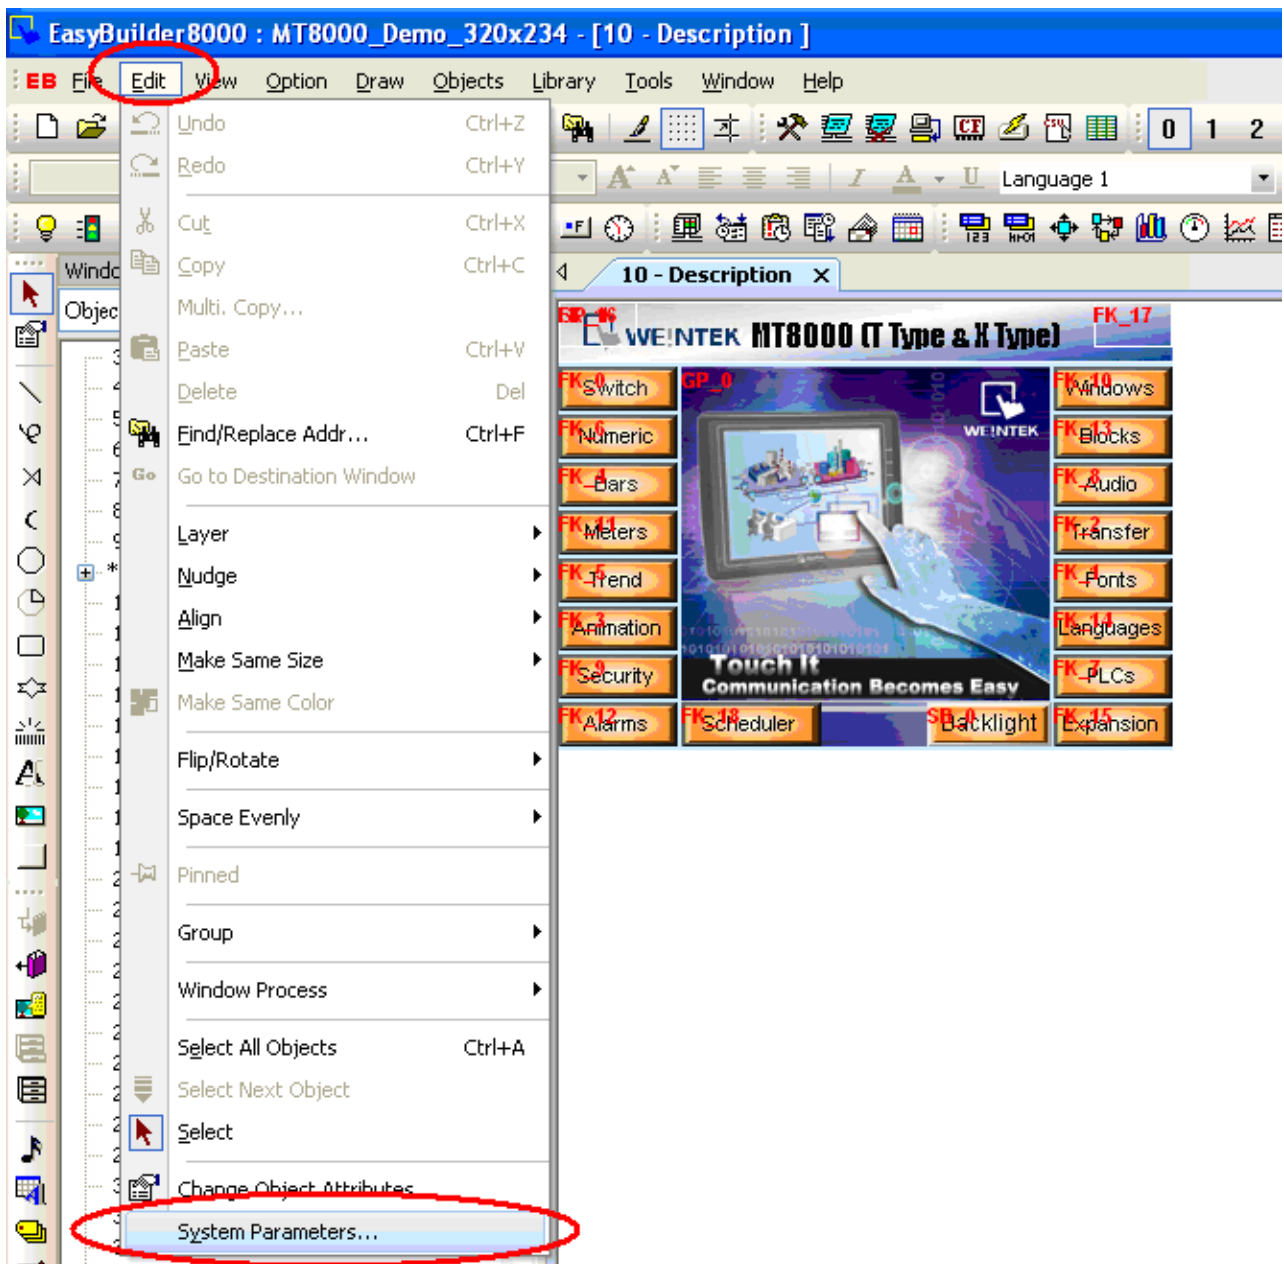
EasyBuilder8000 : MT8000_Demo_320x234 - [10 - Description ]

EB File Edit View Option Draw Objects Library Tools Window Help

Undo Ctrl+Z
Redo Ctrl+Y
Cut Ctrl+X
Copy Ctrl+C
Multi. Copy...
Paste Ctrl+V
Delete Del
Find/Replace Addr... Ctrl+F
Go to Destination Window
Layer
Nudge
Align
Make Same Size
Make Same Color
Flip/Rotate
Space Evenly
Pinned
Group
Window Process
Select All Objects Ctrl+A
Select Next Object
Select
Change Object Attributes
System Parameters...

0 1 2

Language 1

Windo
Objec

10 - Description ×

SP_6
WEINTEK MT8000 (T Type & X Type)
FK_17

FK_0 Switch
GP_0
FK_10 Windows
FK_6 Numeric
WEINTEK
FK_13 Blocks
FK_1 Bars
FK_8 Audio
FK_11 Meters
FK_2 Transfer
FK_5 Trend
FK_4 Fonts
FK_3 Animation
FK_14 Languages
Touch It
Communication Becomes Easy
FK_9 Security
FK_7 PLCs
FK_12 Alarms
FK_18 Scheduler
SB_0 Backlight
FK_15 Expansion